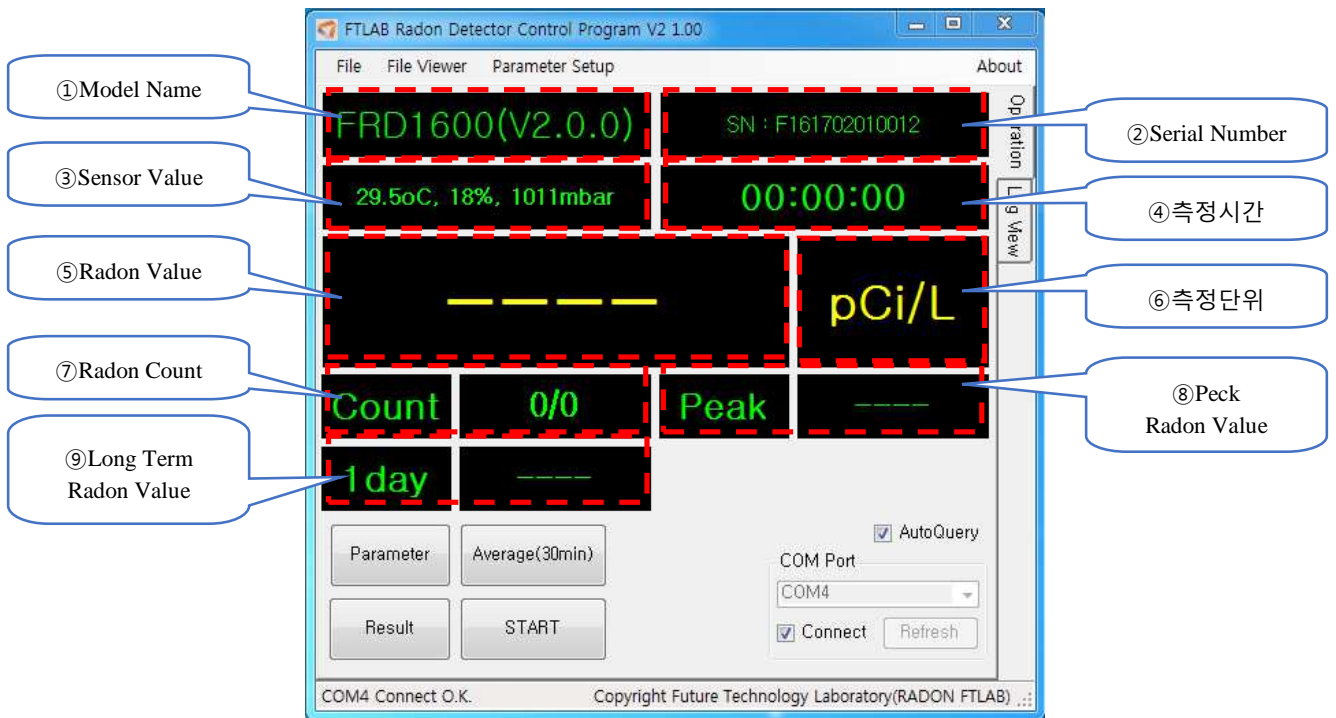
FTLAB Radon Detector Control Program V2 1.00

File File Viewer Parameter Setup About

①Model Name

FRD1600(V2.0.0)

SN : F161702010012

②Serial Number

Operation

Log View

③Sensor Value

29.5oC, 18%, 1011mbar

00:00:00

④측정시간

⑤Radon Value

----

pCi/L

⑥측정단위

⑦Radon Count

Count

0/0

Peak

----

⑧Peck Radon Value

⑨Long Term Radon Value

1day

----

AutoQuery

COM Port

COM4

Connect

Refresh

Parameter

Average(30min)

Result

START

COM4 Connect O.K.

Copyright Future Technology Laboratory(RADON FTLAB)